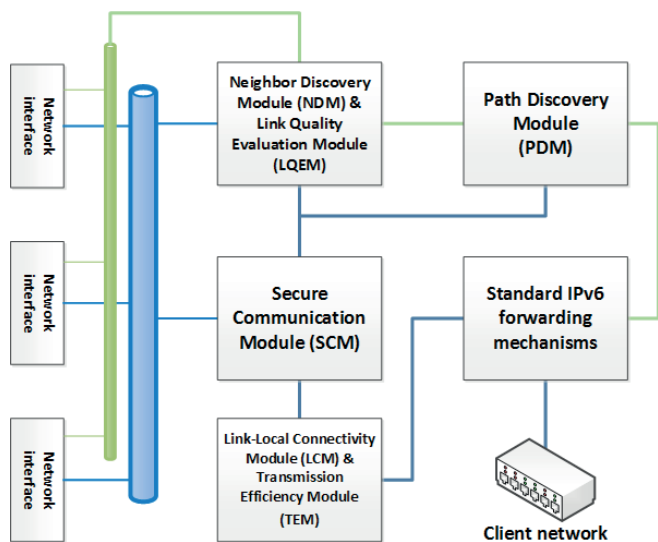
Network interface

Network interface

Network interface

Neighbor Discovery Module (NDM) & Link Quality Evaluation Module (LQEM)

Path Discovery Module (PDM)

Secure Communication Module (SCM)

Standard IPv6 forwarding mechanisms

Link-Local Connectivity Module (LCM) & Transmission Efficiency Module (TEM)

Client network